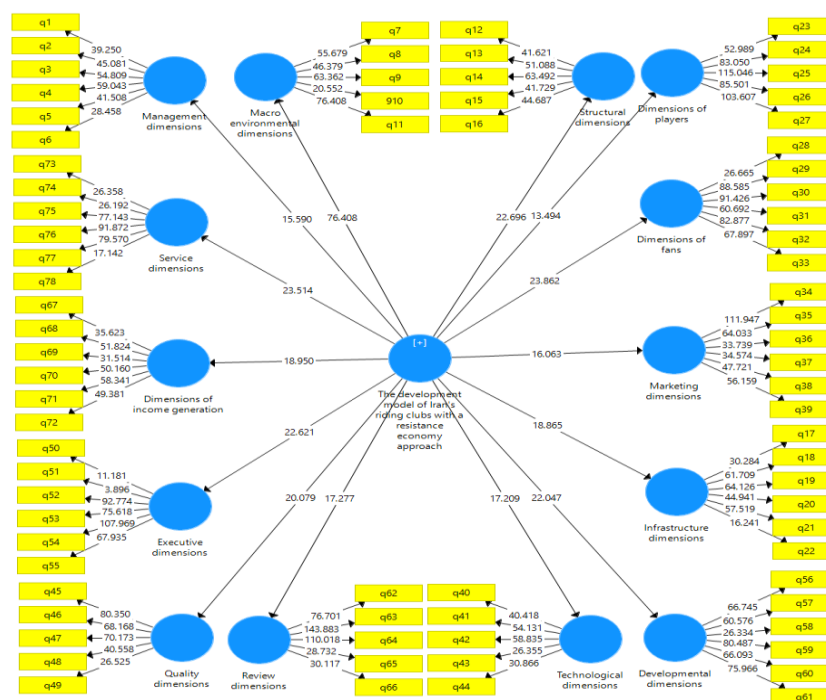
q1
q2
q3
q4
q5
q6
39.250
45.081
54.809
59.043
41.508
28.458
Management dimensions

55.679
46.379
63.362
20.552
76.408
Macro environmental dimensions
q7
q8
q9
910
q11

q12
q13
q14
q15
q16
41.621
51.088
63.492
41.729
44.687
Structural dimensions

52.989
83.050
115.046
85.501
103.607
Dimensions of players
q23
q24
q25
q26
q27

q73
q74
q75
q76
q77
q78
26.358
26.192
77.143
91.872
79.570
17.142
Service dimensions

15.590
76.408
22.696
13.494

q28
q29
q30
q31
q32
q33
26.665
88.585
91.426
60.692
82.877
67.897
Dimensions of fans

23.514
23.862

q67
q68
q69
q70
q71
q72
35.623
51.824
31.514
50.160
58.341
49.381
Dimensions of income generation

18.950
[+]
The development model of Iran's riding clubs with a resistance economy approach
16.063

q34
q35
q36
q37
q38
q39
111.947
64.033
33.739
34.574
47.721
56.159
Marketing dimensions

22.621
18.865

q17
q18
q19
q20
q21
q22
30.284
61.709
64.126
44.941
57.519
16.241
Infrastructure dimensions

q50
q51
q52
q53
q54
q55
11.181
3.896
92.774
75.618
107.969
67.935
Executive dimensions

20.079
17.277
17.209
22.047

q45
q46
q47
q48
q49
80.350
68.168
70.173
40.558
26.525
Quality dimensions

76.701
143.883
110.018
28.732
30.117
Review dimensions
q62
q63
q64
q65
q66

q40
q41
q42
q43
q44
40.418
54.131
58.835
26.355
30.866
Technological dimensions

q56
q57
q58
q59
q60
q61
66.745
60.576
26.334
80.487
66.093
75.966
Developmental dimensions